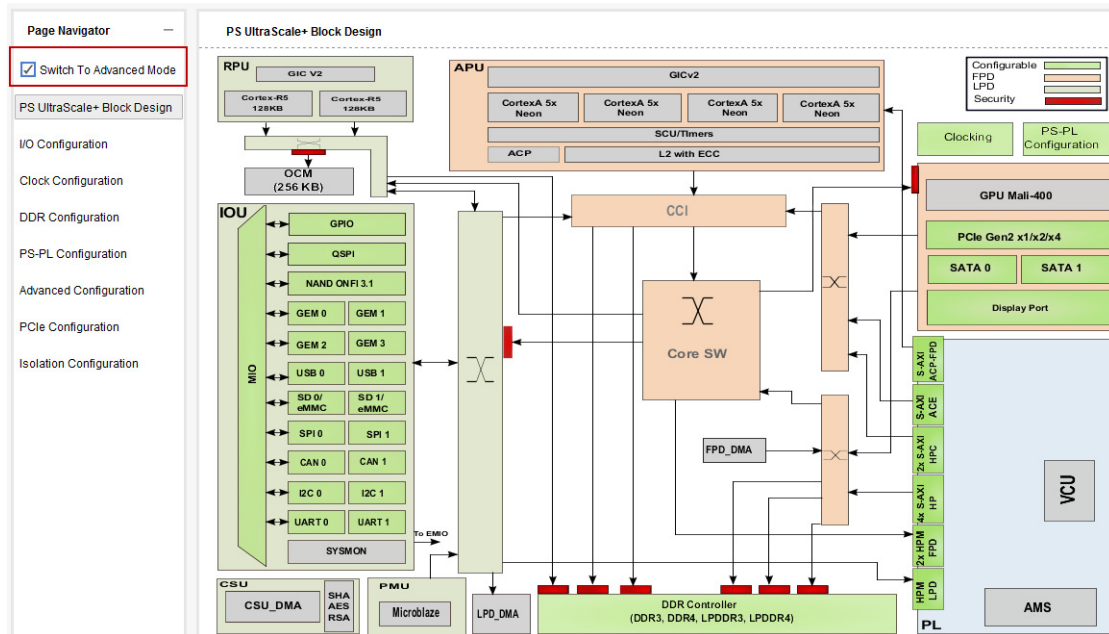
Page Navigator

Switch To Advanced Mode

PS UltraScale+ Block Design

I/O Configuration

Clock Configuration

DDR Configuration

PS-PL Configuration

Advanced Configuration

PCIe Configuration

Isolation Configuration

PS UltraScale+ Block Design

RPU
GIC V2
Cortex-R5 128KB
Cortex-R5 128KB
OCM (256 KB)

APU
GICv2
CortexA 5x Neon
CortexA 5x Neon
CortexA 5x Neon
CortexA 5x Neon
SCU/Timers
ACP
L2 with ECC

Configurable
FPD
LPD
Security

Clocking
PS-PL Configuration

GPU Mali-400
PCIe Gen2 x1/x2/x4
SATA 0
SATA 1
Display Port

CCI
Core SW

IOU
MIO
GPIO
QSPI
NAND ONFI 3.1
GEM 0
GEM 1
GEM 2
GEM 3
USB 0
USB 1
SD 0/ eMMC
SD 1/ eMMC
SPI 0
SPI 1
CAN 0
CAN 1
I2C 0
I2C 1
UART 0
UART 1
SYSMON
To EMIO

S-AXI ACP-FPD
S-AXI ACE
2x S-AXI HPC
4x S-AXI HP
2x HPM FPD
HPM LPD

FPD_DMA

VCU

AMS

PL

CSU
CSU_DMA
SHA AES RSA

PMU
Microblaze

LPD_DMA

DDR Controller
(DDR3, DDR4, LPDDR3, LPDDR4)